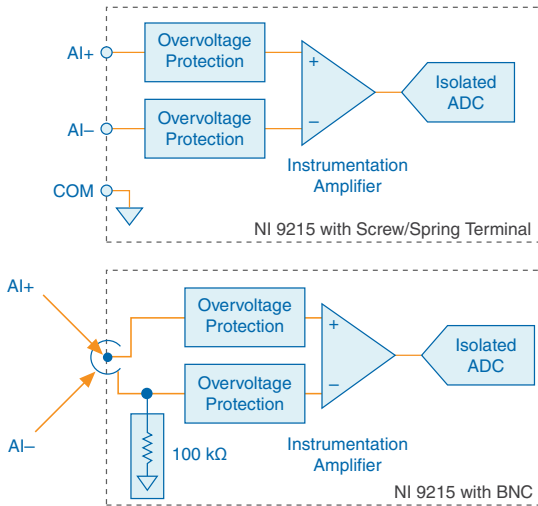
AI+

Overvoltage Protection

+

Isolated ADC

AI–

Overvoltage Protection

–

Instrumentation Amplifier

COM

NI 9215 with Screw/Spring Terminal

AI+

Overvoltage Protection

+

Isolated ADC

Overvoltage Protection

–

100 kΩ

Instrumentation Amplifier

AI–

NI 9215 with BNC